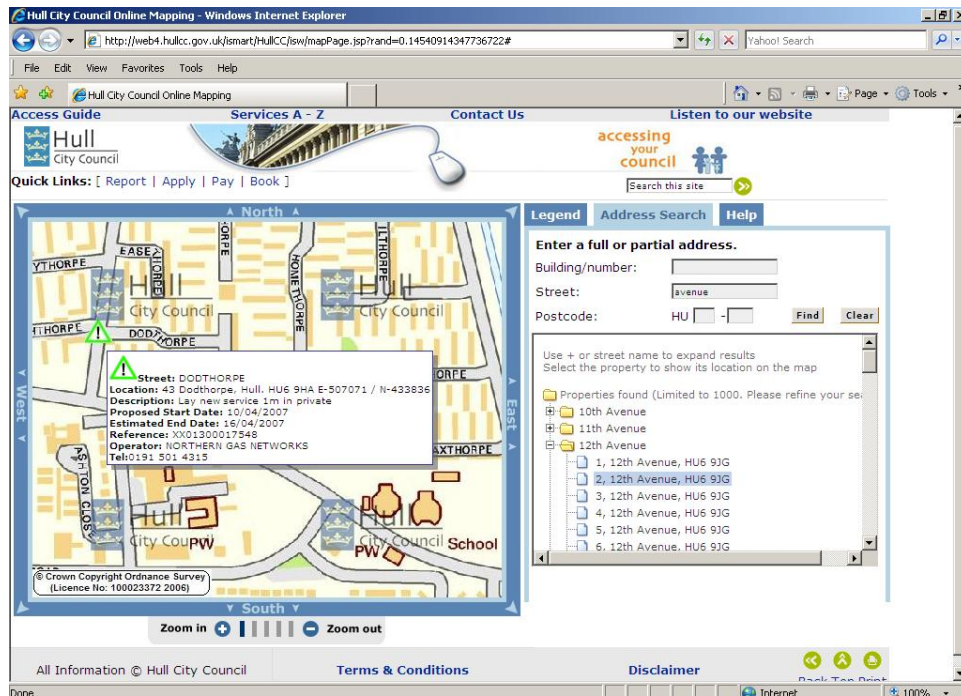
Hull City Council Online Mapping - Windows Internet Explorer
http://web4.hullcc.gov.uk/ismart/HullCC/isw/mapPage.jsp?rand=0.14540914347736722#
Yahoo! Search
File Edit View Favorites Tools Help
Hull City Council Online Mapping
Page Tools
Access Guide Services A - Z Contact Us Listen to our website
Hull City Council
accessing your council
Quick Links: [ Report | Apply | Pay | Book ]
Search this site
North
South
West
East
EASE
YTHORPE
THORPE
DODT
ORPE
HONETHORPE
LTHORPE
ORPE
AXTHORPE
ASHTON CLOSE
Hull City Council
Hull City Council
Hull City Council
Hull City Council
PW
PW
School
Street: DODTHORPE
Location: 43 Dodthorpe, Hull. HU6 9HA E-507071 / N-433836
Description: Lay new service 1m in private
Proposed Start Date: 10/04/2007
Estimated End Date: 16/04/2007
Reference: XX01300017548
Operator: NORTHERN GAS NETWORKS
Tel:0191 501 4315
© Crown Copyright Ordnance Survey (Licence No: 100023372 2006)
Zoom in Zoom out
Legend Address Search Help
Enter a full or partial address.
Building/number:
Street: avenue
Postcode: HU -
Find Clear
Use + or street name to expand results
Select the property to show its location on the map
Properties found (Limited to 1000. Please refine your se
10th Avenue
11th Avenue
12th Avenue
1, 12th Avenue, HU6 9JG
2, 12th Avenue, HU6 9JG
3, 12th Avenue, HU6 9JG
4, 12th Avenue, HU6 9JG
5, 12th Avenue, HU6 9JG
6, 12th Avenue, HU6 9JG
All Information © Hull City Council Terms & Conditions Disclaimer
Back Top Print
Done
Internet
100%